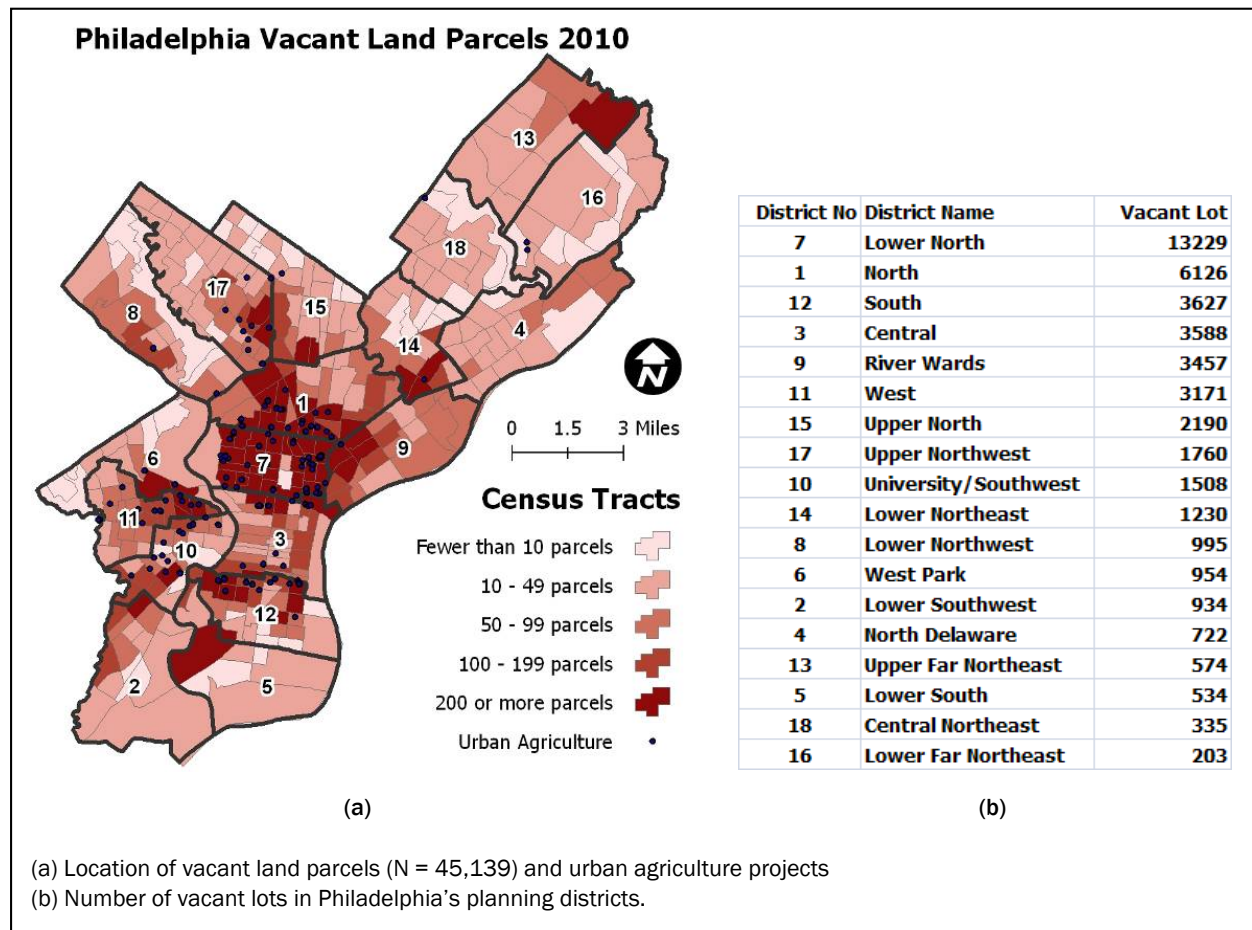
Philadelphia Vacant Land Parcels 2010

13
16
18
17
15
8
4
14
N
1
0 1.5 3 Miles
9
6
7
11
10
3
12
2
5

Census Tracts
Fewer than 10 parcels
10 - 49 parcels
50 - 99 parcels
100 - 199 parcels
200 or more parcels
Urban Agriculture

| District No | District Name | Vacant Lot |
|---|---|---|
| 7 | Lower North | 13229 |
| 1 | North | 6126 |
| 12 | South | 3627 |
| 3 | Central | 3588 |
| 9 | River Wards | 3457 |
| 11 | West | 3171 |
| 15 | Upper North | 2190 |
| 17 | Upper Northwest | 1760 |
| 10 | University/Southwest | 1508 |
| 14 | Lower Northeast | 1230 |
| 8 | Lower Northwest | 995 |
| 6 | West Park | 954 |
| 2 | Lower Southwest | 934 |
| 4 | North Delaware | 722 |
| 13 | Upper Far Northeast | 574 |
| 5 | Lower South | 534 |
| 18 | Central Northeast | 335 |
| 16 | Lower Far Northeast | 203 |

(a)
(b)

(a) Location of vacant land parcels (N = 45,139) and urban agriculture projects
(b) Number of vacant lots in Philadelphia's planning districts.